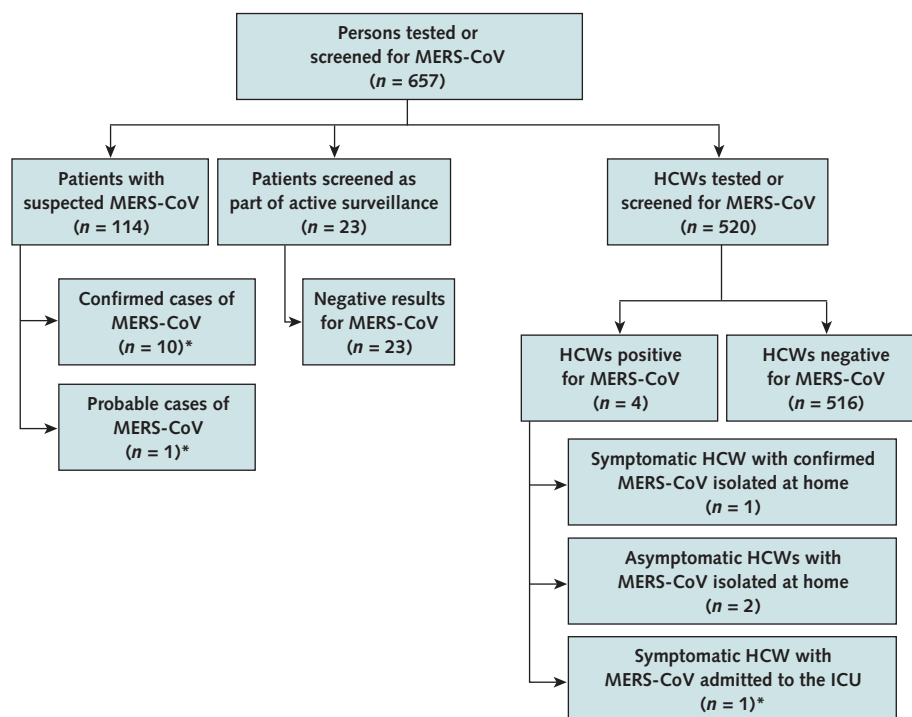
Persons tested or screened for MERS-CoV
($n = 657$)

Patients with suspected MERS-CoV
($n = 114$)

Patients screened as part of active surveillance
($n = 23$)

HCWs tested or screened for MERS-CoV
($n = 520$)

Confirmed cases of MERS-CoV
($n = 10$)*

Negative results for MERS-CoV
($n = 23$)

Probable cases of MERS-CoV
($n = 1$)*

HCWs positive for MERS-CoV
($n = 4$)

HCWs negative for MERS-CoV
($n = 516$)

Symptomatic HCW with confirmed MERS-CoV isolated at home
($n = 1$)

Asymptomatic HCWs with MERS-CoV isolated at home
($n = 2$)

Symptomatic HCW with MERS-CoV admitted to the ICU
($n = 1$)*